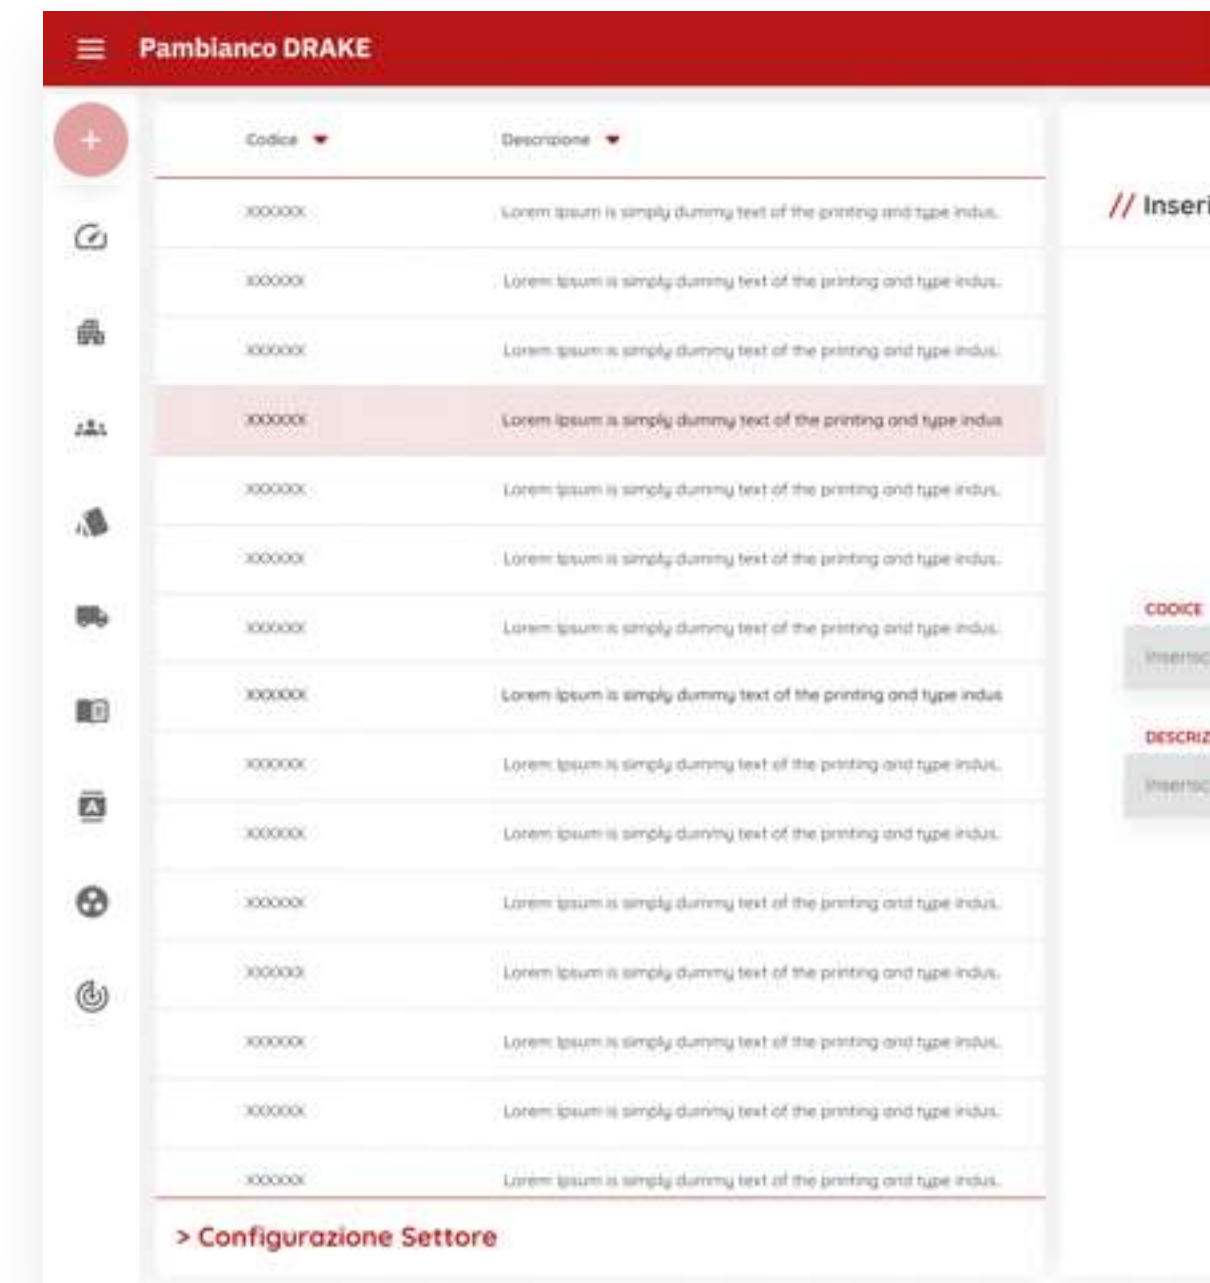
Pambianco DRAKE

+

| Codice | Descrizione |
|---|---|
| XXXXXX | Lorem ipsum is simply dummy text of the printing and type indus. |
| XXXXXX | Lorem ipsum is simply dummy text of the printing and type indus. |
| XXXXXX | Lorem ipsum is simply dummy text of the printing and type indus. |
| XXXXXX | Lorem ipsum is simply dummy text of the printing and type indus |
| XXXXXX | Lorem ipsum is simply dummy text of the printing and type indus. |
| XXXXXX | Lorem ipsum is simply dummy text of the printing and type indus. |
| XXXXXX | Lorem ipsum is simply dummy text of the printing and type indus. |
| XXXXXX | Lorem ipsum is simply dummy text of the printing and type indus |
| XXXXXX | Lorem ipsum is simply dummy text of the printing and type indus. |
| XXXXXX | Lorem ipsum is simply dummy text of the printing and type indus. |
| XXXXXX | Lorem ipsum is simply dummy text of the printing and type indus. |
| XXXXXX | Lorem ipsum is simply dummy text of the printing and type indus. |
| XXXXXX | Lorem ipsum is simply dummy text of the printing and type indus. |
| XXXXXX | Lorem ipsum is simply dummy text of the printing and type indus. |
| XXXXXX | Lorem ipsum is simply dummy text of the printing and type indus. |

> Configurazione Settore

// Inseri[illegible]

CODICE
Inserisc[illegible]

DESCRIZ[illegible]
Inserisc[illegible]